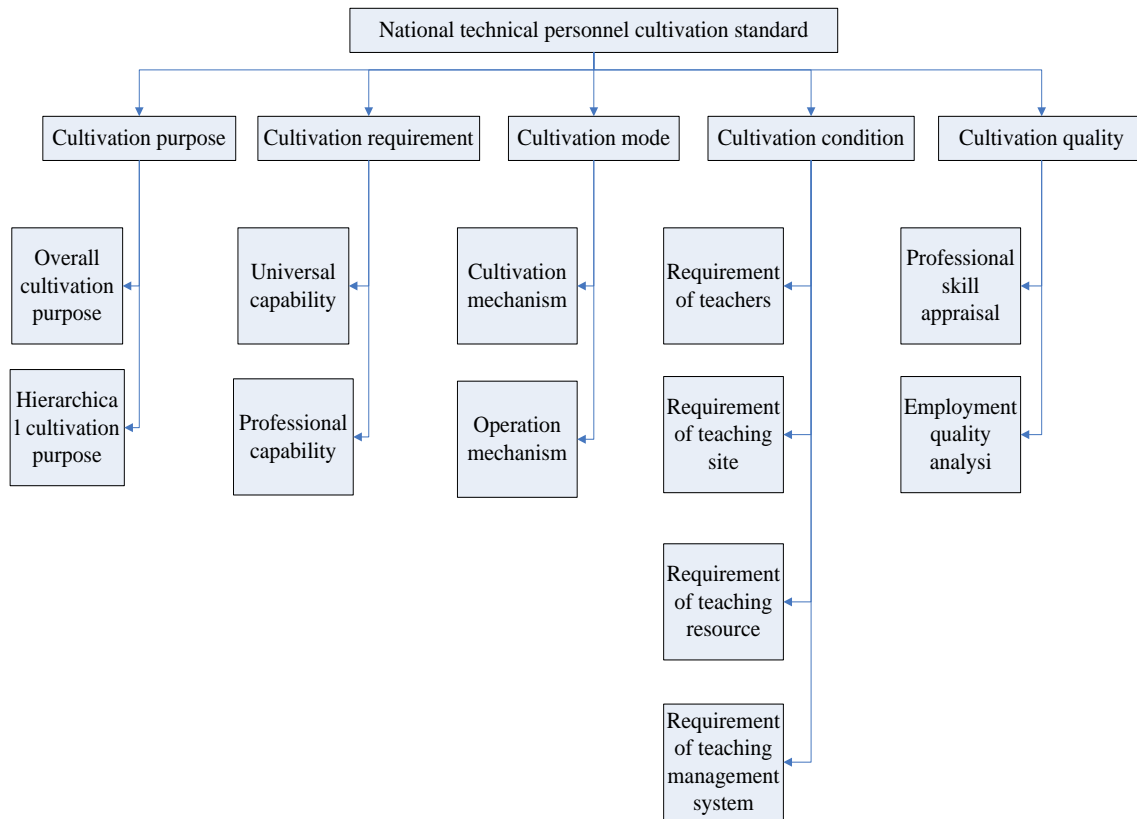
National technical personnel cultivation standard

Cultivation purpose

Overall cultivation purpose

Hierarchica l cultivation purpose

Cultivation requirement

Universal capability

Professional capability

Cultivation mode

Cultivation mechanism

Operation mechanism

Cultivation condition

Requirement of teachers

Requirement of teaching site

Requirement of teaching resource

Requirement of teaching management system

Cultivation quality

Professional skill appraisal

Employment quality analysi